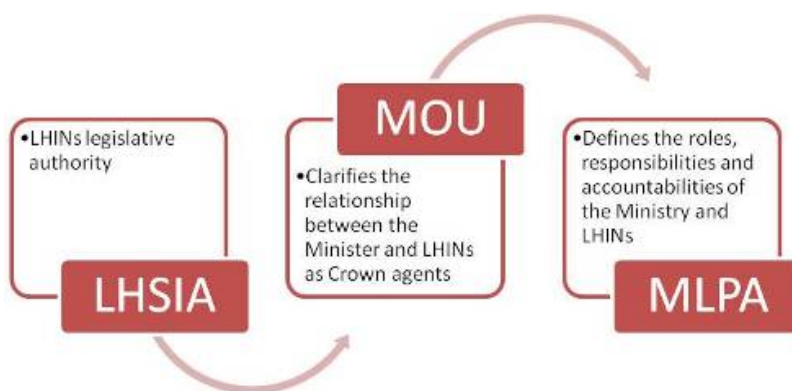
•LHINs legislative authority

LHSIA

MOU

•Clarifies the relationship between the Minister and LHINs as Crown agents

•Defines the roles, responsibilities and accountabilities of the Ministry and LHINs

MLPA